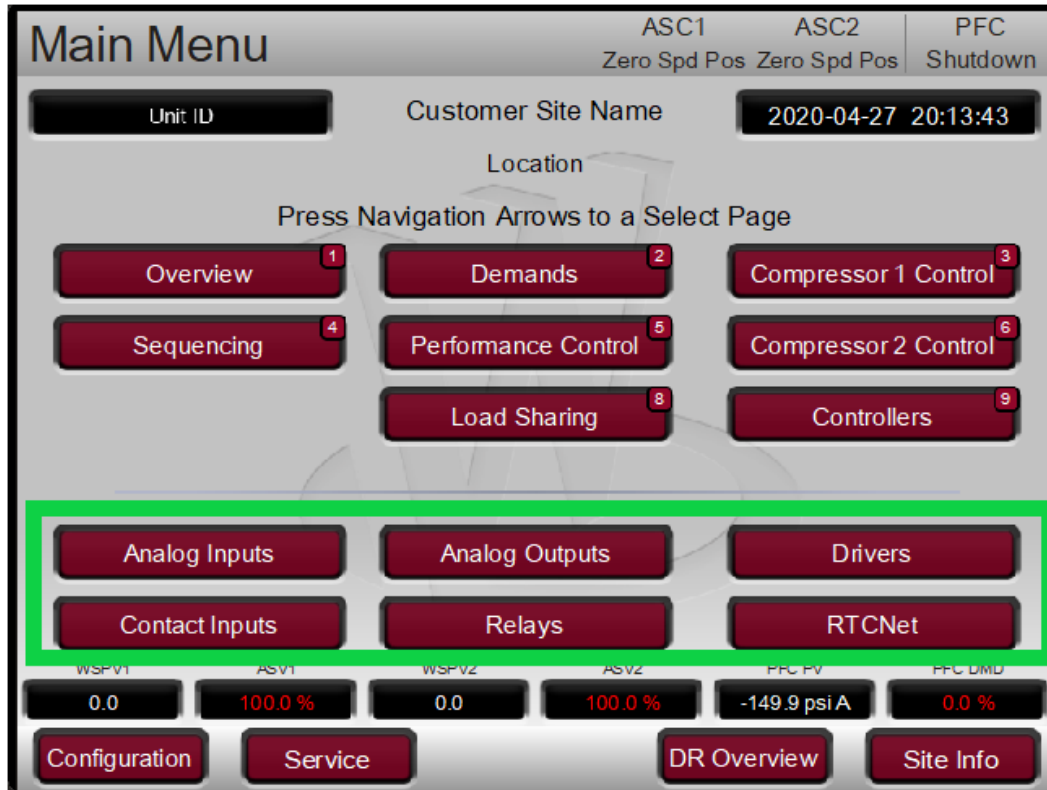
Main Menu

ASC1
Zero Spd Pos

ASC2
Zero Spd Pos

PFC
Shutdown

Unit ID

Customer Site Name

2020-04-27 20:13:43

Location

Press Navigation Arrows to a Select Page

Overview 1

Demands 2

Compressor 1 Control 3

Sequencing 4

Performance Control 5

Compressor 2 Control 6

Load Sharing 8

Controllers 9

Analog Inputs

Analog Outputs

Drivers

Contact Inputs

Relays

RTCNet

WSPV1
0.0

ASV1
100.0 %

WSPV2
0.0

ASV2
100.0 %

PFC PV
-149.9 psi A

PFC DMD
0.0 %

Configuration

Service

DR Overview

Site Info